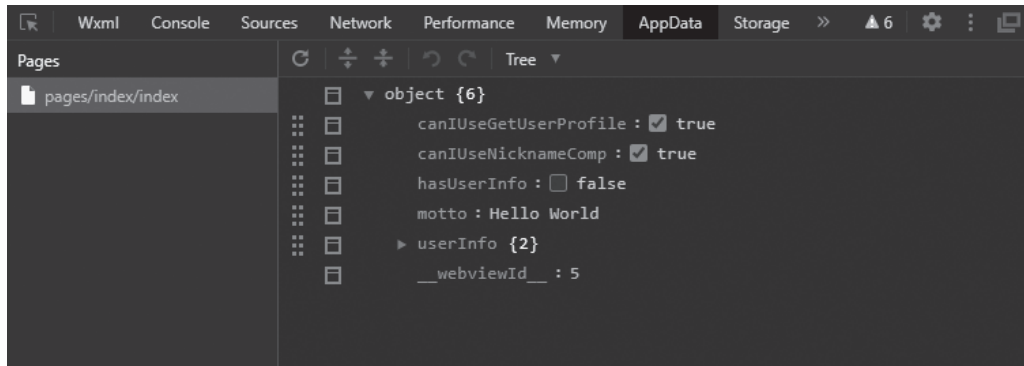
Wxml Console Sources Network Performance Memory AppData Storage » ▲6

Pages

pages/index/index

Tree ▼

▼ object {6}

canIUseGetUserProfile : ☑ true

canIUseNicknameComp : ☑ true

hasUserInfo : ☐ false

motto : Hello World

▶ userInfo {2}

__webviewId__ : 5